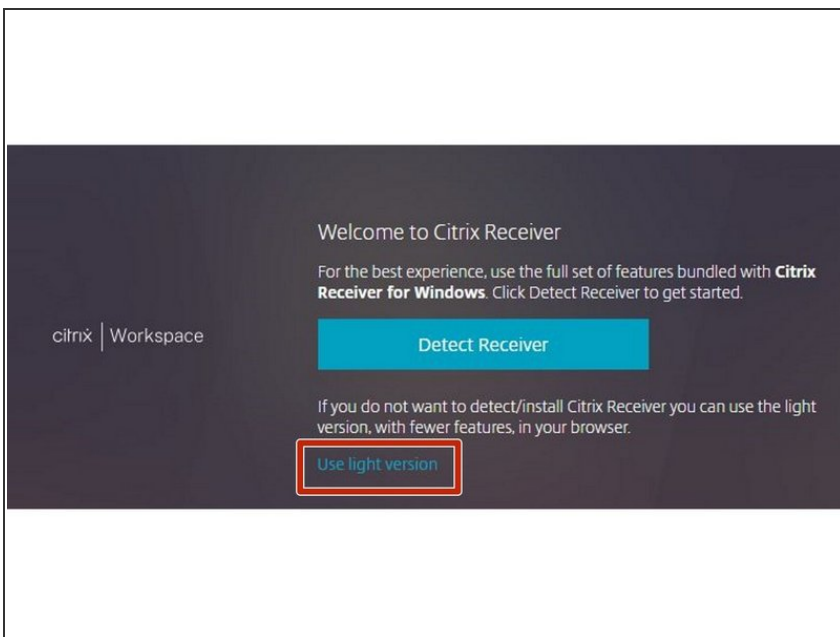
citrix | Workspace

Welcome to Citrix Receiver

For the best experience, use the full set of features bundled with **Citrix Receiver for Windows**. Click Detect Receiver to get started.

Detect Receiver

If you do not want to detect/install Citrix Receiver you can use the light version, with fewer features, in your browser.

Use light version